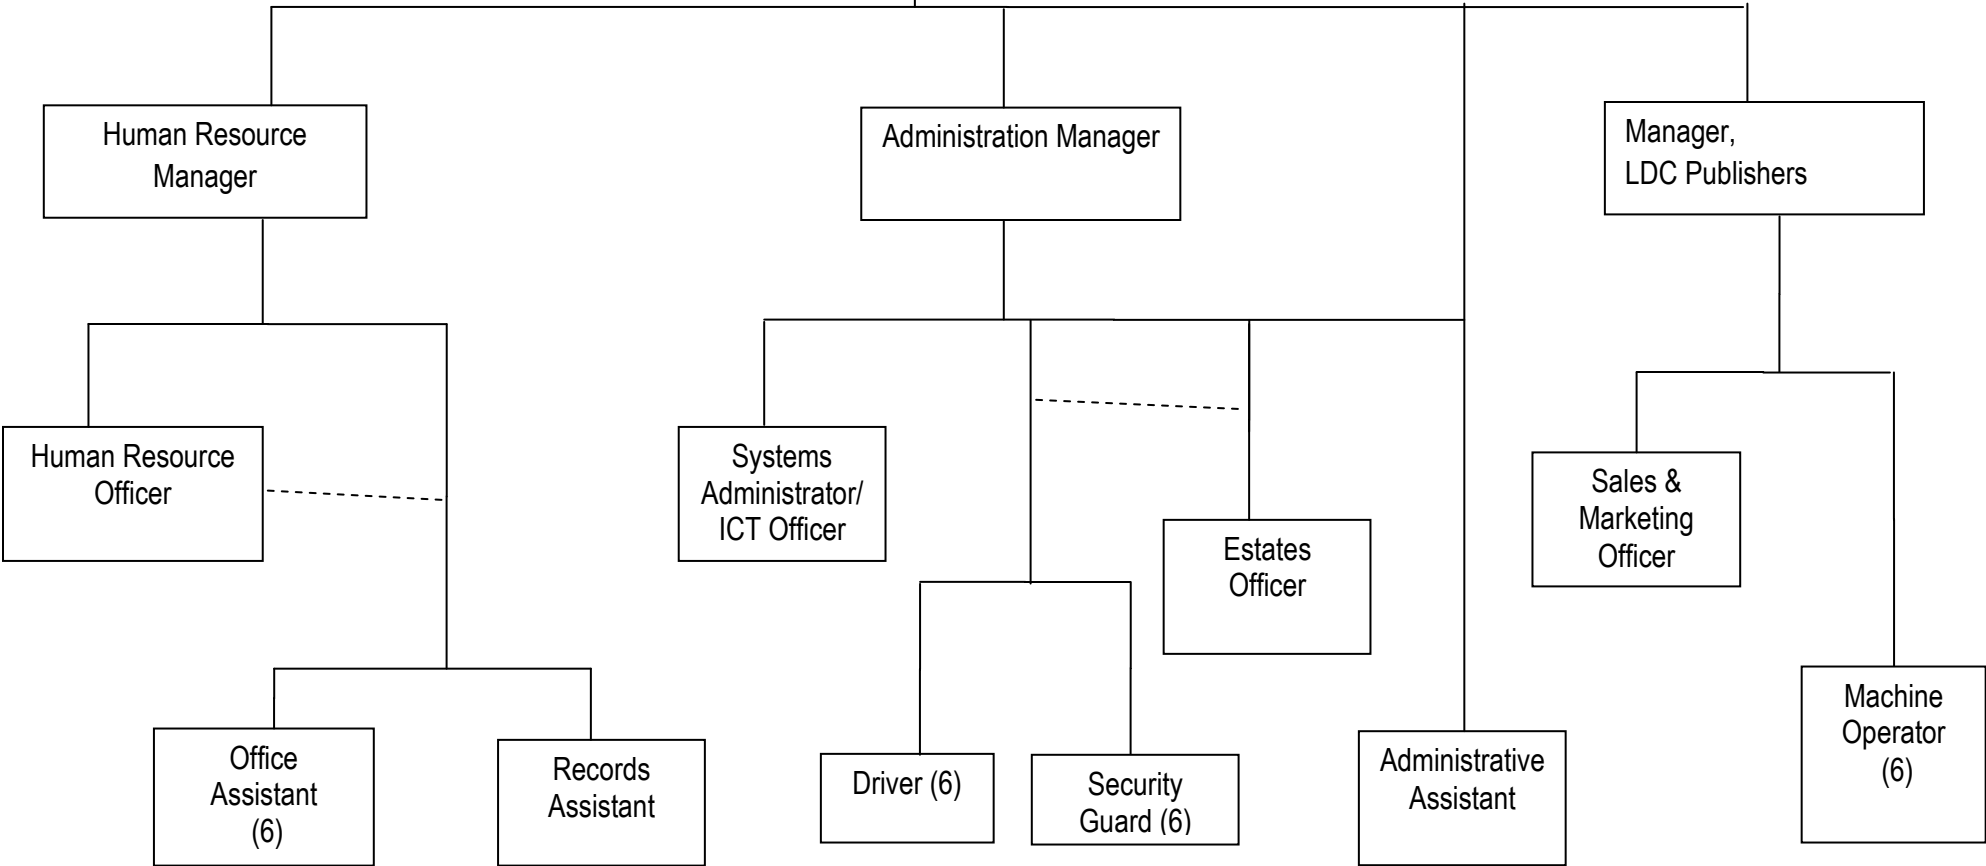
Human Resource Manager

Administration Manager

Manager, LDC Publishers

Human Resource Officer

Systems Administrator/ ICT Officer

Sales & Marketing Officer

Estates Officer

Machine Operator (6)

Office Assistant (6)

Records Assistant

Driver (6)

Security Guard (6)

Administrative Assistant